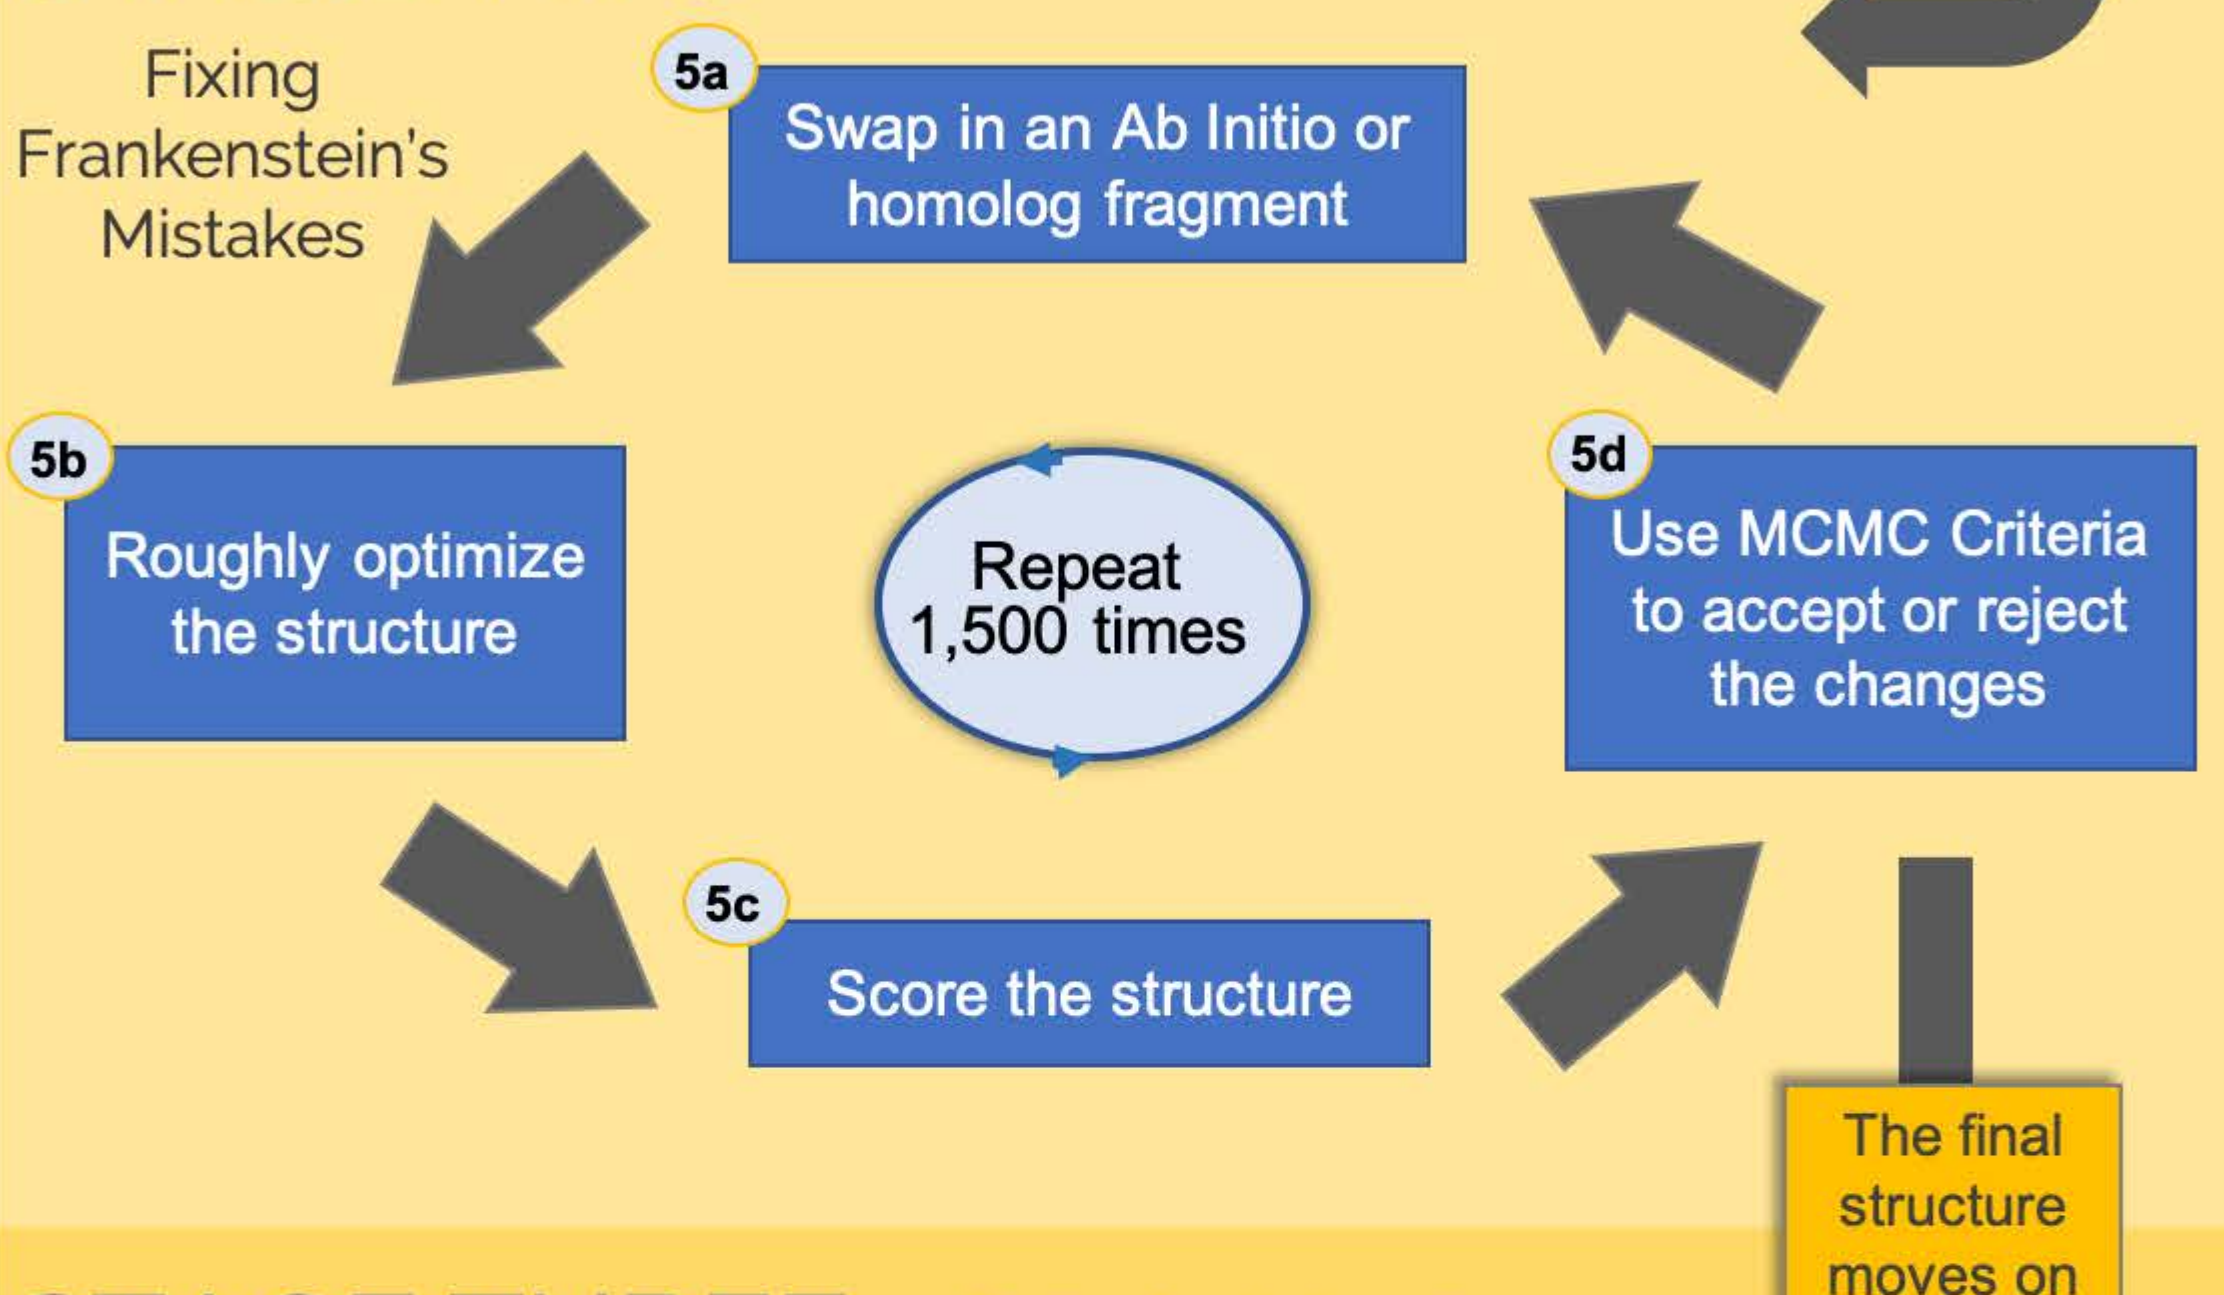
Fixing Frankenstein's Mistakes

5a
Swap in an Ab Initio or homolog fragment

5b
Roughly optimize the structure

Repeat 1,500 times

5d
Use MCMC Criteria to accept or reject the changes

5c
Score the structure

The final structure moves on

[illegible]